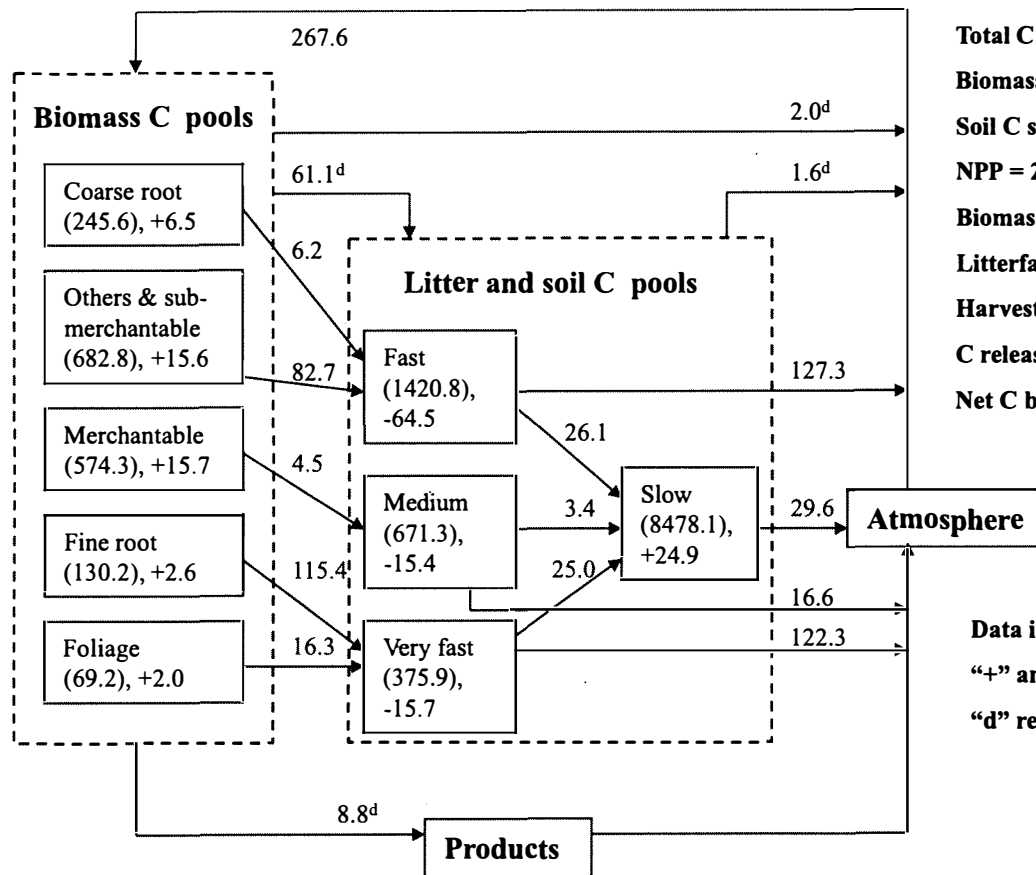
267.6

Biomass C pools

2.0$^{d}$

61.1$^{d}$

1.6$^{d}$

Coarse root (245.6), +6.5

6.2

Litter and soil C pools

Others & submerchantable (682.8), +15.6

82.7

Fast (1420.8), -64.5

127.3

Merchantable (574.3), +15.7

26.1

4.5

Medium (671.3), -15.4

3.4

Slow (8478.1), +24.9

29.6

Atmosphere

Fine root (130.2), +2.6

115.4

25.0

16.6

Foliage (69.2), +2.0

16.3

Very fast (375.9), -15.7

122.3

8.8$^{d}$

Products

Total C

Biomass

Soil C s

NPP = 2

Biomas

Litterfa

Harvest

C releas

Net C b

Data i

"+" an

"d" re